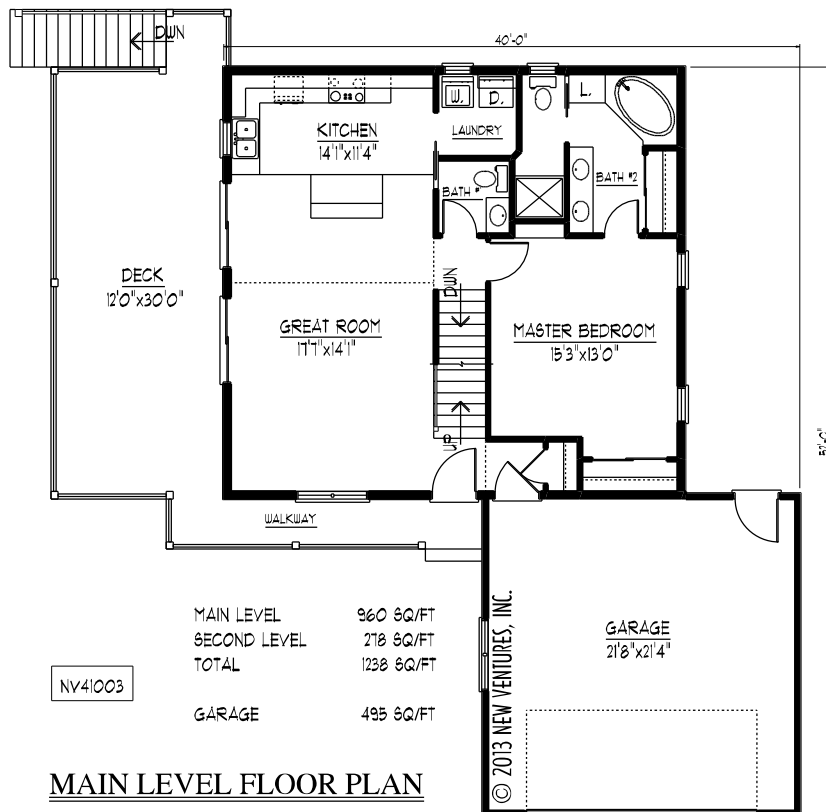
DWN

40'-0"

W. D.

L.

KITCHEN
14'1"x11'4"

LAUNDRY

BATH #1

BATH #2

DECK
12'0"x30'0"

DWN

GREAT ROOM
17'7"x14'1"

MASTER BEDROOM
15'3"x13'0"

UP

51'-0"

WALKWAY

© 2013 NEW VENTURES, INC.

GARAGE
21'8"x21'4"

| MAIN LEVEL | 960 SQ/FT |
|---|---|
| SECOND LEVEL | 278 SQ/FT |
| TOTAL | 1238 SQ/FT |
| GARAGE | 495 SQ/FT |

NV41003

MAIN LEVEL FLOOR PLAN